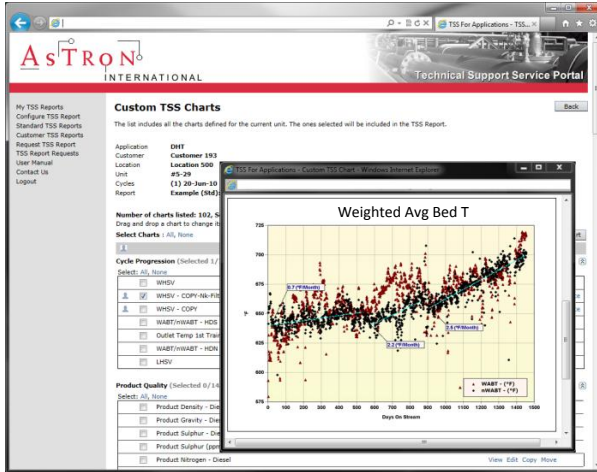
TSS For Applications - TSS...

ASTRON
INTERNATIONAL

Technical Support Service Portal

My TSS Reports
Configure TSS Report
Standard TSS Reports
Customer TSS Reports
Request TSS Report
TSS Report Requests
User Manual
Contact Us
Logout

Custom TSS Charts

Back

The list includes all the charts defined for the current unit. The ones selected will be included in the TSS Report.

Application DHT
Customer Customer 193
Location Location 500
Unit #5-29
Cycles (1) 20-Jun-10
Report Example (Std):

Number of charts listed: 102, S
Drag and drop a chart to change it

Select Charts : All, None

Cycle Progression (Selected 1/
Select: All, None

WHSV
WHSV - COPY-Nk-Filt
WHSV - COPY
WABT/mWABT - HDS
Outlet Temp 1st Train
WABT/mWABT - HDN
LHSV

Product Quality (Selected 0/14
Select: All, None

Product Density - Die
Product Gravity - Die
Product Sulphur - Die
Product Sulphur (ppm
Product Nitrogen - Diesel

View Edit Copy Move

TSS For Applications - Custom TSS Chart - Windows Internet Explorer

Weighted Avg Bed T

725
700
675
650
625
600
575

°F

0.7 (°F/Month)
2.2 (°F/Month)
2.5 (°F/Month)

WABT - (°F)
mWABT - (°F)

0 100 200 300 400 500 600 700 800 900 1000 1100 1200 1300 1400 1500
Days On Stream